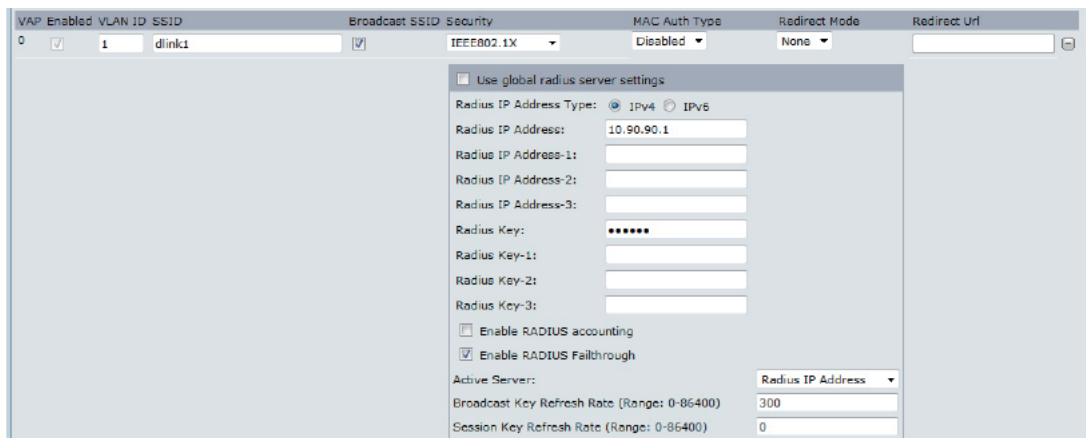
| VAP | Enabled | VLAN ID | SSID | Broadcast SSID | Security | MAC Auth Type | Redirect Mode | Redirect Url |
|---|---|---|---|---|---|---|---|---|
| 0 | | 1 | dlink1 | | IEEE802.1X | Disabled | None | |

Use global radius server settings

Radius IP Address Type: IPv4 IPv6

Radius IP Address: 10.90.90.1

Radius IP Address-1:

Radius IP Address-2:

Radius IP Address-3:

Radius Key: ••••••

Radius Key-1:

Radius Key-2:

Radius Key-3:

Enable RADIUS accounting

Enable RADIUS Failthrough

Active Server: Radius IP Address

Broadcast Key Refresh Rate (Range: 0-86400) 300

Session Key Refresh Rate (Range: 0-86400) 0